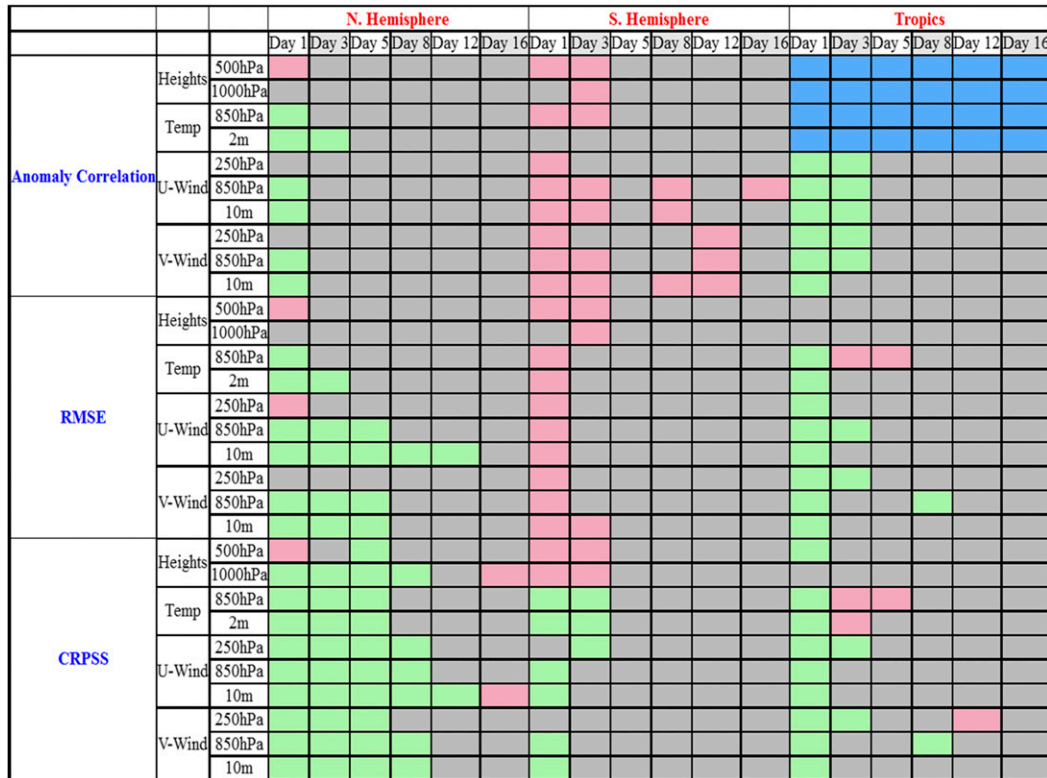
| | | | N. Hemisphere | | | | | | S. Hemisphere | | | | | | Tropics | | | | | |
|---|---|---|---|---|---|---|---|---|---|---|---|---|---|---|---|---|---|---|---|---|
| | | | Day 1 | Day 3 | Day 5 | Day 8 | Day 12 | Day 16 | Day 1 | Day 3 | Day 5 | Day 8 | Day 12 | Day 16 | Day 1 | Day 3 | Day 5 | Day 8 | Day 12 | Day 16 |
| Anomaly Correlation | Heights | 500hPa | | | | | | | | | | | | | | | | | | |
| | | 1000hPa | | | | | | | | | | | | | | | | | | |
| | Temp | 850hPa | | | | | | | | | | | | | | | | | | |
| | | 2m | | | | | | | | | | | | | | | | | | |
| | U-Wind | 250hPa | | | | | | | | | | | | | | | | | | |
| | | 850hPa | | | | | | | | | | | | | | | | | | |
| | | 10m | | | | | | | | | | | | | | | | | | |
| | V-Wind | 250hPa | | | | | | | | | | | | | | | | | | |
| | | 850hPa | | | | | | | | | | | | | | | | | | |
| | | 10m | | | | | | | | | | | | | | | | | | |
| RMSE | Heights | 500hPa | | | | | | | | | | | | | | | | | | |
| | | 1000hPa | | | | | | | | | | | | | | | | | | |
| | Temp | 850hPa | | | | | | | | | | | | | | | | | | |
| | | 2m | | | | | | | | | | | | | | | | | | |
| | U-Wind | 250hPa | | | | | | | | | | | | | | | | | | |
| | | 850hPa | | | | | | | | | | | | | | | | | | |
| | | 10m | | | | | | | | | | | | | | | | | | |
| | V-Wind | 250hPa | | | | | | | | | | | | | | | | | | |
| | | 850hPa | | | | | | | | | | | | | | | | | | |
| | | 10m | | | | | | | | | | | | | | | | | | |
| CRPSS | Heights | 500hPa | | | | | | | | | | | | | | | | | | |
| | | 1000hPa | | | | | | | | | | | | | | | | | | |
| | Temp | 850hPa | | | | | | | | | | | | | | | | | | |
| | | 2m | | | | | | | | | | | | | | | | | | |
| | U-Wind | 250hPa | | | | | | | | | | | | | | | | | | |
| | | 850hPa | | | | | | | | | | | | | | | | | | |
| | | 10m | | | | | | | | | | | | | | | | | | |
| | V-Wind | 250hPa | | | | | | | | | | | | | | | | | | |
| | | 850hPa | | | | | | | | | | | | | | | | | | |
| | | 10m | | | | | | | | | | | | | | | | | | |